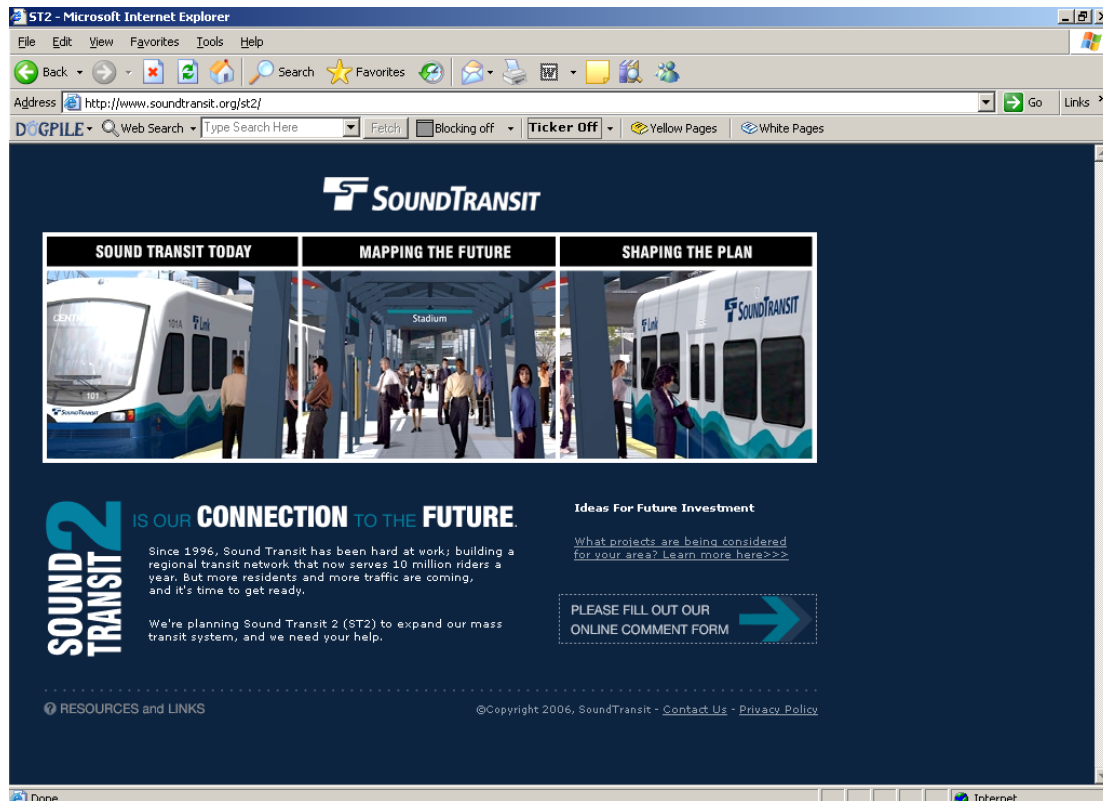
ST2 - Microsoft Internet Explorer

File Edit View Favorites Tools Help

Back Search Favorites

Address http://www.soundtransit.org/st2/ Go Links

DOGPILE Web Search Type Search Here Fetch Blocking off Ticker Off Yellow Pages White Pages

SOUNDTRANSIT

SOUND TRANSIT TODAY

MAPPING THE FUTURE

SHAPING THE PLAN

Stadium

SOUND TRANSIT 2

IS OUR CONNECTION TO THE FUTURE.

Since 1996, Sound Transit has been hard at work; building a regional transit network that now serves 10 million riders a year. But more residents and more traffic are coming, and it's time to get ready.

We're planning Sound Transit 2 (ST2) to expand our mass transit system, and we need your help.

Ideas For Future Investment

What projects are being considered for your area? Learn more here>>>

PLEASE FILL OUT OUR ONLINE COMMENT FORM

RESOURCES and LINKS

©Copyright 2006, SoundTransit - Contact Us - Privacy Policy

Done

Internet